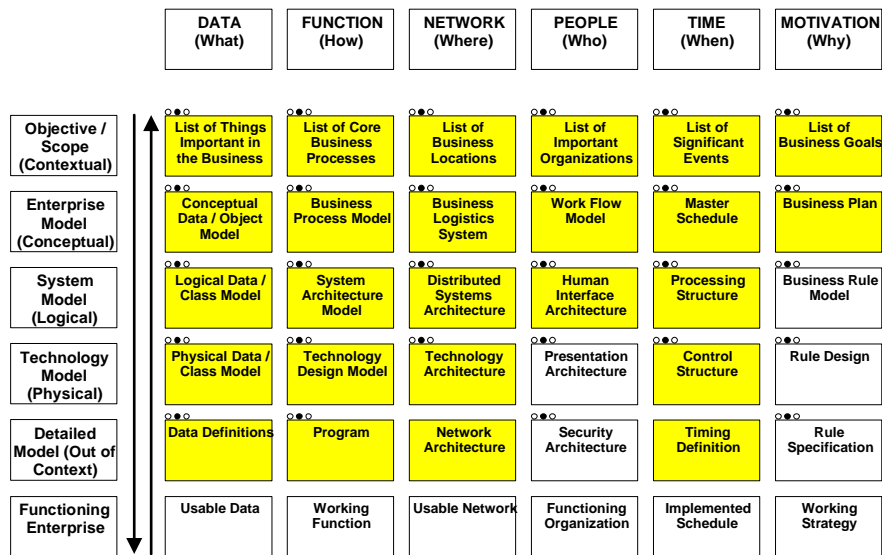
|  | DATA (What) | FUNCTION (How) | NETWORK (Where) | PEOPLE (Who) | TIME (When) | MOTIVATION (Why) |
|---|---|---|---|---|---|---|
| Objective / Scope (Contextual) | List of Things Important in the Business | List of Core Business Processes | List of Business Locations | List of Important Organizations | List of Significant Events | List of Business Goals |
| Enterprise Model (Conceptual) | Conceptual Data / Object Model | Business Process Model | Business Logistics System | Work Flow Model | Master Schedule | Business Plan |
| System Model (Logical) | Logical Data / Class Model | System Architecture Model | Distributed Systems Architecture | Human Interface Architecture | Processing Structure | Business Rule Model |
| Technology Model (Physical) | Physical Data / Class Model | Technology Design Model | Technology Architecture | Presentation Architecture | Control Structure | Rule Design |
| Detailed Model (Out of Context) | Data Definitions | Program | Network Architecture | Security Architecture | Timing Definition | Rule Specification |
| Functioning Enterprise | Usable Data | Working Function | Usable Network | Functioning Organization | Implemented Schedule | Working Strategy |